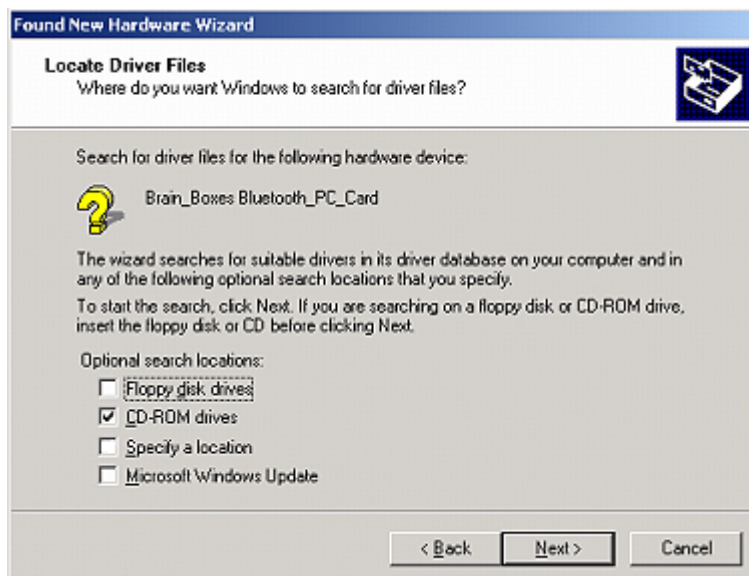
Found New Hardware Wizard

Locate Driver Files
Where do you want Windows to search for driver files?

Search for driver files for the following hardware device:

Brain_Boxes Bluetooth_PC_Card

The wizard searches for suitable drivers in its driver database on your computer and in any of the following optional search locations that you specify.

To start the search, click Next. If you are searching on a floppy disk or CD-ROM drive, insert the floppy disk or CD before clicking Next.

Optional search locations:

☐ Floppy disk drives
☑ CD-ROM drives
☐ Specify a location
☐ Microsoft Windows Update

< Back | Next > | Cancel